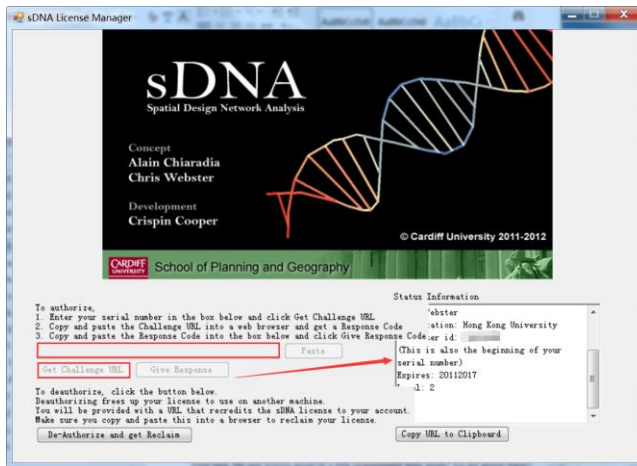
sDNA License Manager

sDNA
Spatial Design Network Analysis

Concept
Alain Chiaradia
Chris Webster

Development
Crispin Cooper

© Cardiff University 2011-2012

CARDIFF UNIVERSITY
School of Planning and Geography

To authorize,
1. Enter your serial number in the box below and click Get Challenge URL
2. Copy and paste the Challenge URL into a web browser and get a Response Code
3. Copy and paste the Response Code into the box below and click Give Response Code

Paste

Get Challenge URL
Give Response

To deauthorize, click the button below.
Deauthorizing frees up your license to use on another machine.
You will be provided with a URL that recredits the sDNA license to your account.
Make sure you copy and paste this into a browser to reclaim your license.

De-Authorize and get Reclaim

Status Information
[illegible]Webster
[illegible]ation: Hong Kong University
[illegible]er id: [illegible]
(This is also the beginning of your serial number)
Expires: 20112017
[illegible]: 2

Copy URL to Clipboard